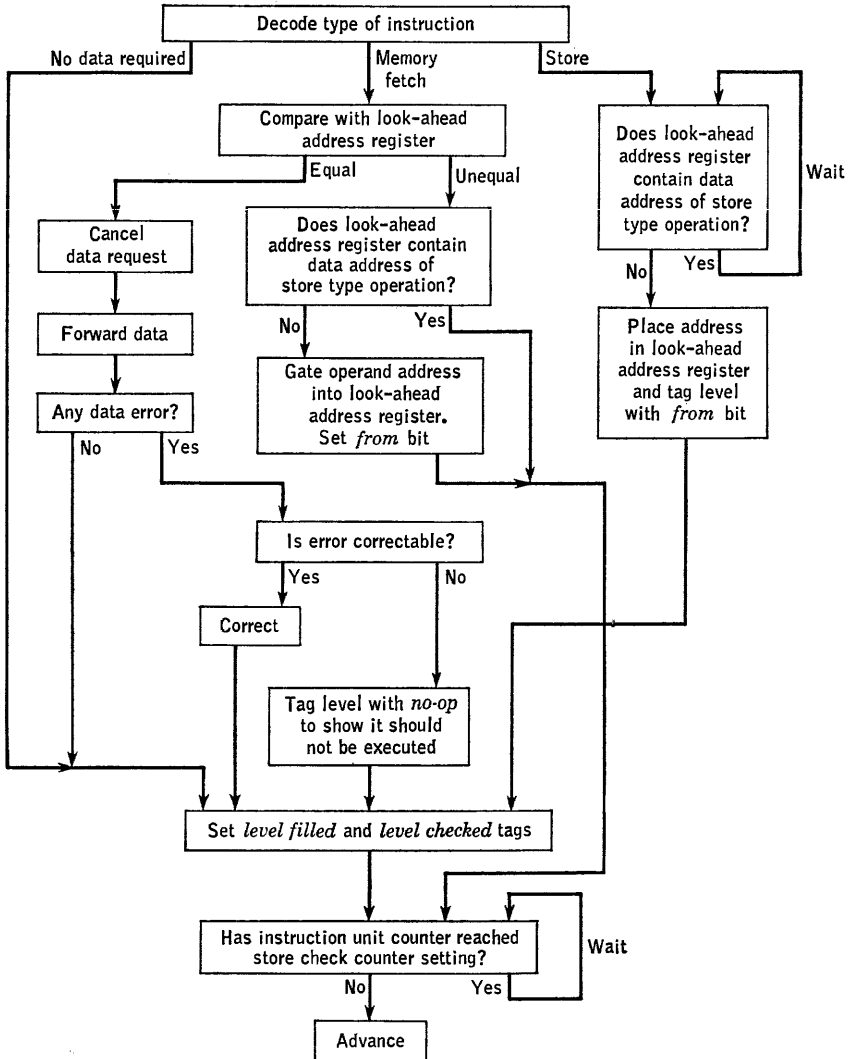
Decode type of instruction

No data required

Memory fetch

Store

Compare with look-ahead address register

Equal

Unequal

Does look-ahead address register contain data address of store type operation?

Wait

No

Yes

Cancel data request

Does look-ahead address register contain data address of store type operation?

No

Yes

Forward data

Place address in look-ahead address register and tag level with *from* bit

Gate operand address into look-ahead address register. Set *from* bit

Any data error?

No

Yes

Is error correctable?

Yes

No

Correct

Tag level with *no-op* to show it should not be executed

Set *level filled* and *level checked* tags

Has instruction unit counter reached store check counter setting?

Wait

No

Yes

Advance